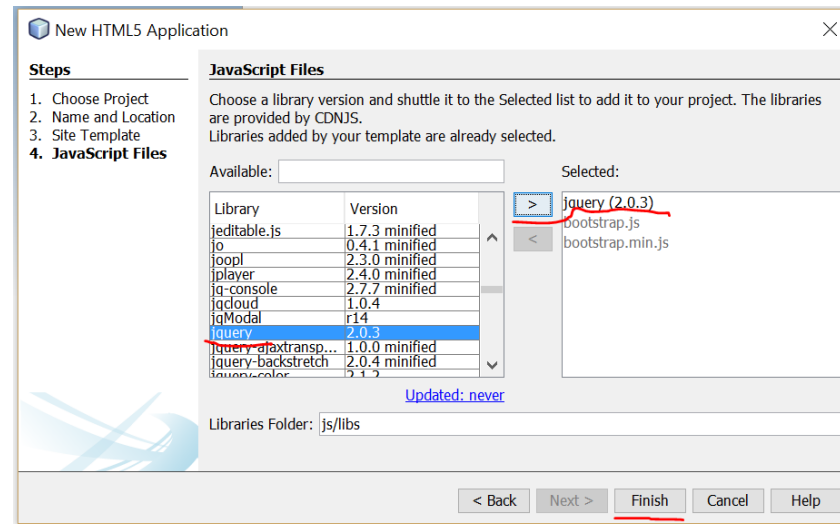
New HTML5 Application

Steps

1. Choose Project
2. Name and Location
3. Site Template
4. JavaScript Files

JavaScript Files

Choose a library version and shuttle it to the Selected list to add it to your project. The libraries are provided by CDNJS.
Libraries added by your template are already selected.

Available:

| Library | Version |
|---|---|
| jeditable.js | 1.7.3 minified |
| jo | 0.4.1 minified |
| joopl | 2.3.0 minified |
| jplayer | 2.4.0 minified |
| jq-console | 2.7.7 minified |
| jqcloud | 1.0.4 |
| jqModal | r14 |
| jquery | 2.0.3 |
| jquery-ajaxtransp... | 1.0.0 minified |
| jquery-backstretch | 2.0.4 minified |
| jquery-color | 2.1.2 |

>
<

Selected:

jquery (2.0.3)
bootstrap.js
bootstrap.min.js

Updated: never

Libraries Folder: js/libs

< Back Next > Finish Cancel Help